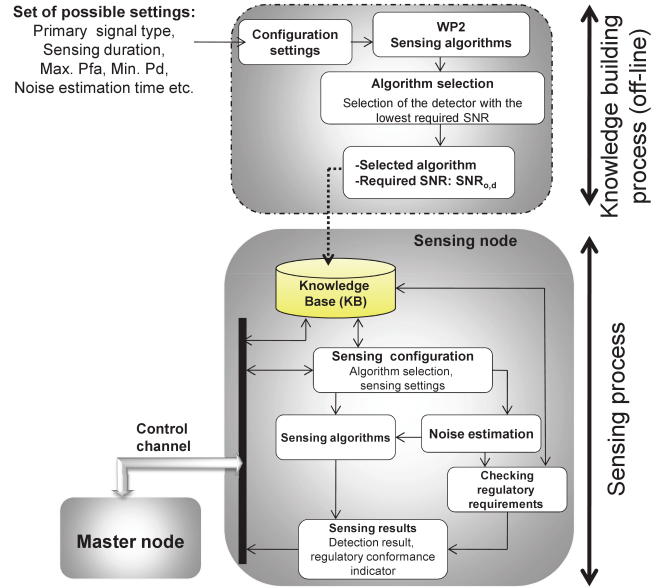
Set of possible settings:
Primary signal type,
Sensing duration,
Max. Pfa, Min. Pd,
Noise estimation time etc.

Configuration settings

WP2
Sensing algorithms

Algorithm selection
Selection of the detector with the lowest required SNR

-Selected algorithm
-Required SNR: $SNR_{o,d}$

Knowledge building process (off-line)

Sensing node

Knowledge Base (KB)

Sensing configuration
Algorithm selection, sensing settings

Control channel

Sensing algorithms

Noise estimation

Checking regulatory requirements

Master node

Sensing results
Detection result, regulatory conformance indicator

Sensing process